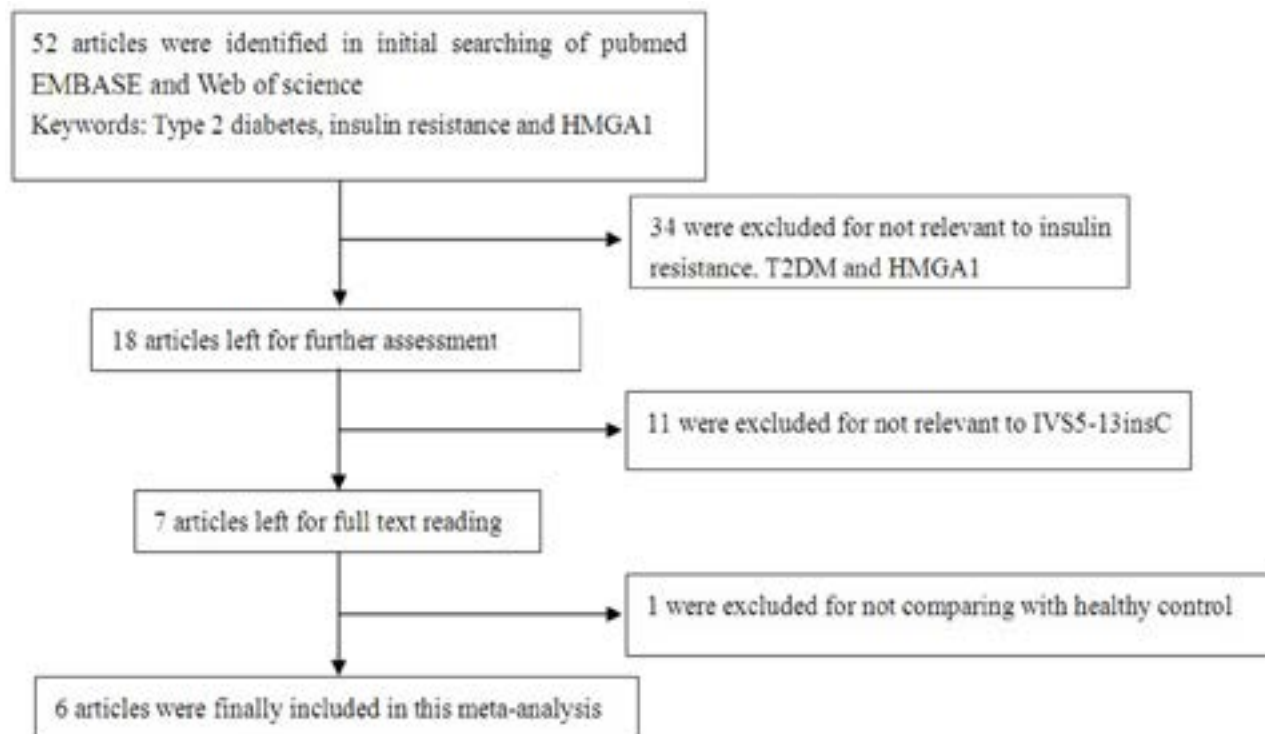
52 articles were identified in initial searching of pubmed EMBASE and Web of science
Keywords: Type 2 diabetes, insulin resistance and HMGA1

34 were excluded for not relevant to insulin resistance, T2DM and HMGA1

18 articles left for further assessment

11 were excluded for not relevant to IVS5-13insC

7 articles left for full text reading

1 were excluded for not comparing with healthy control

6 articles were finally included in this meta-analysis